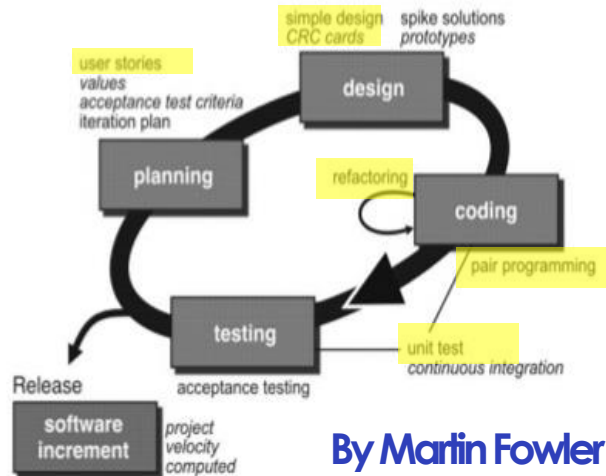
simple design
CRC cards

spike solutions
prototypes

user stories
values
acceptance test criteria
iteration plan

design

planning

refactoring

coding

pair programming

testing

unit test
continuous integration

Release

acceptance testing

software increment

project
velocity
computed

By Martin Fowler